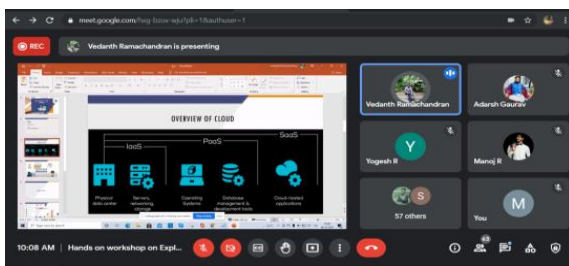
meet.google.com/fsg-bzov-wju?pli=1&authuser=1

REC

Vedanth Ramachandran is presenting

OVERVIEW OF CLOUD

SaaS

PaaS

IaaS

Physical data center

Servers, networking, storage

Operating Systems

Database management & development tools

Cloud-hosted applications

Vedanth Ramachandran

Adarsh Gaurav

Y

Yogesh R

Manoj R

S

57 others

M

You

10:08 AM | Hands on workshop on Expl...

63